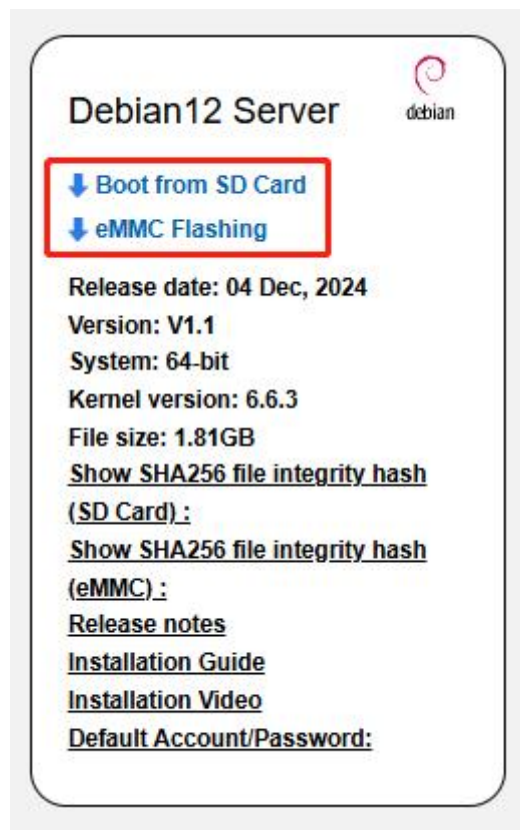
Debian12 Server

debian

Boot from SD Card
eMMC Flashing

Release date: 04 Dec, 2024
Version: V1.1
System: 64-bit
Kernel version: 6.6.3
File size: 1.81GB
Show SHA256 file integrity hash (SD Card) :
Show SHA256 file integrity hash (eMMC) :
Release notes
Installation Guide
Installation Video
Default Account/Password: